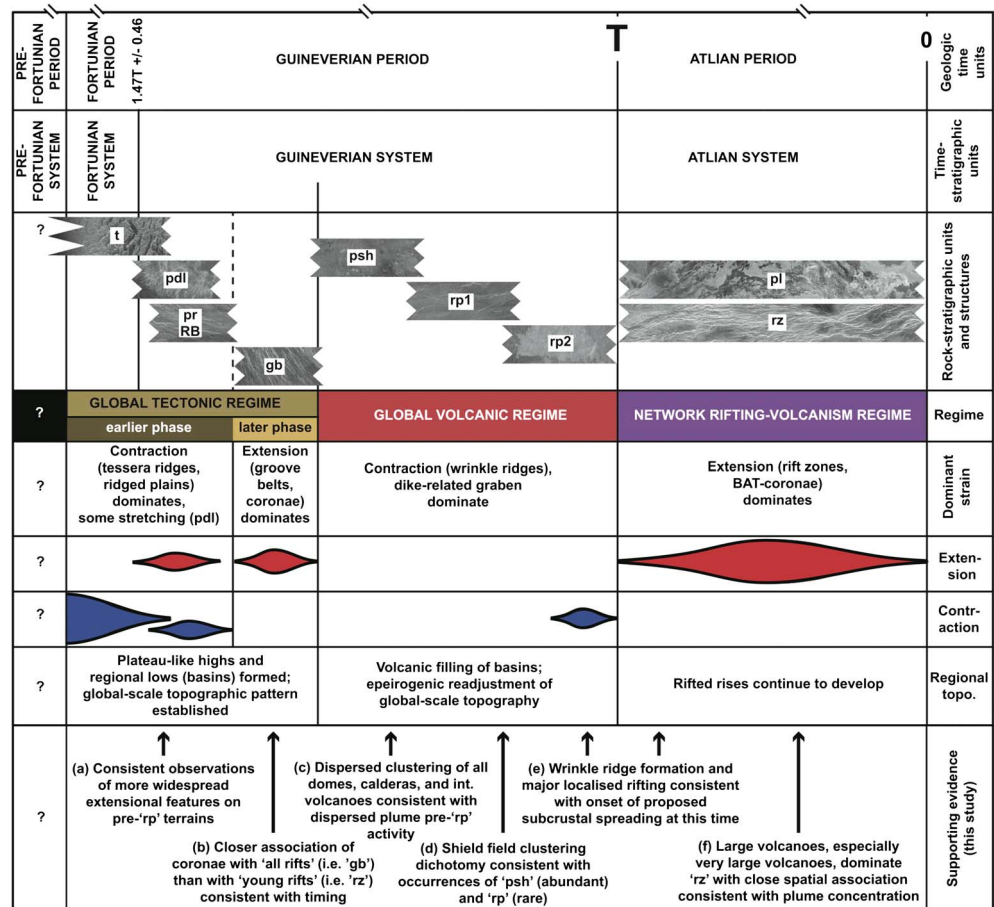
| PRE-FORTUNIAN PERIOD | FORTUNIAN PERIOD | 1.47T +/- 0.46 GUINEVERIAN PERIOD | | T ATLIAN PERIOD | 0 | Geologic time units |
|---|---|---|---|---|---|---|
| PRE-FORTUNIAN SYSTEM | FORTUNIAN SYSTEM | GUINEVERIAN SYSTEM | | ATLIAN SYSTEM | | Time-stratigraphic units |
| ? | t | pdl, pr RB, gb | psh, rp1, rp2 | pl, rz | | Rock-stratigraphic units and structures |
| ? | GLOBAL TECTONIC REGIME: earlier phase | later phase | GLOBAL VOLCANIC REGIME | NETWORK RIFTING-VOLCANISM REGIME | | Regime |
| ? | Contraction (tessera ridges, ridged plains) dominates, some stretching (pdl) | Extension (groove belts, coronae) dominates | Contraction (wrinkle ridges), dike-related graben dominate | Extension (rift zones, BAT-coronae) dominates | | Dominant strain |
| ? | | | | | | Exten-sion |
| ? | | | | | | Contr-action |
| ? | Plateau-like highs and regional lows (basins) formed; global-scale topographic pattern established | | Volcanic filling of basins; epeirogenic readjustment of global-scale topography | Rifted rises continue to develop | | Regional topo. |
| ? | | | | | | Supporting evidence (this study) |

(a) Consistent observations of more widespread extensional features on pre-'rp' terrains

(b) Closer association of coronae with 'all rifts' (i.e. 'gb') than with 'young rifts' (i.e. 'rz') consistent with timing

(c) Dispersed clustering of all domes, calderas, and int. volcanoes consistent with dispersed plume pre-'rp' activity

(d) Shield field clustering dichotomy consistent with occurrences of 'psh' (abundant) and 'rp' (rare)

(e) Wrinkle ridge formation and major localised rifting consistent with onset of proposed subcrustal spreading at this time

(f) Large volcanoes, especially very large volcanoes, dominate 'rz' with close spatial association consistent with plume concentration